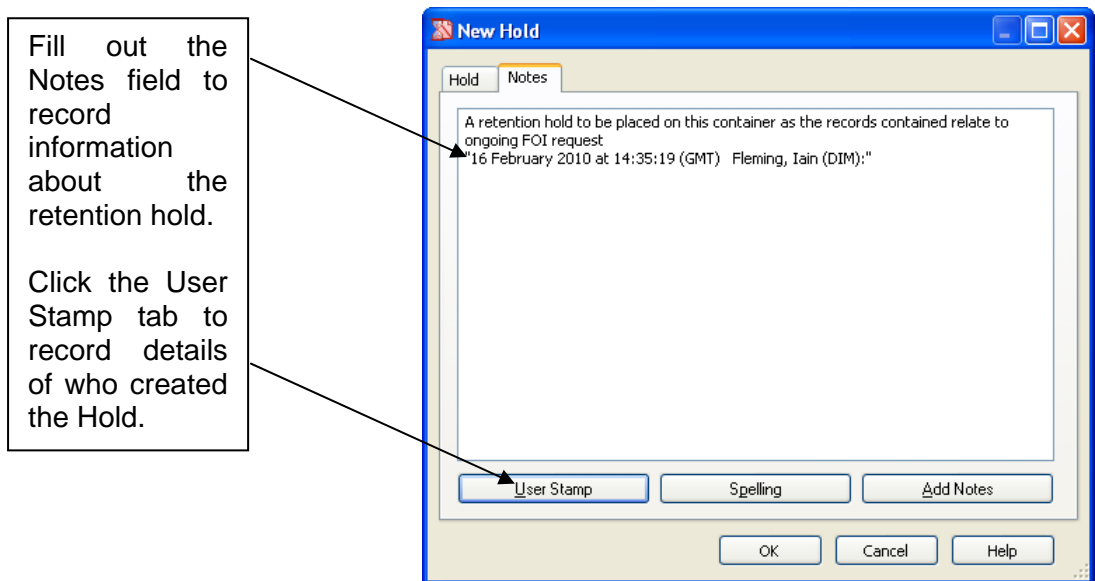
Fill out the Notes field to record information about the retention hold.

Click the User Stamp tab to record details of who created the Hold.

New Hold

Hold

Notes

A retention hold to be placed on this container as the records contained relate to ongoing FOI request
"16 February 2010 at 14:35:19 (GMT) Fleming, Iain (DIM):"

User Stamp

Spelling

Add Notes

OK

Cancel

Help